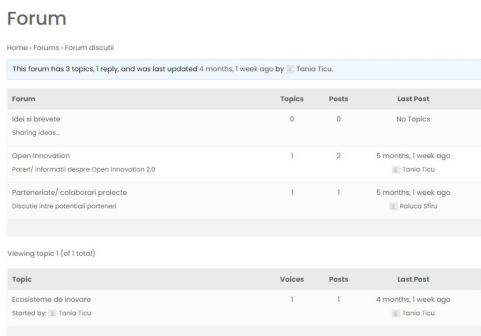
Forum

Home › Forums › Forum discutii

This forum has 3 topics, 1 reply, and was last updated 4 months, 1 week ago by Tania Ticu.

| Forum | Topics | Posts | Last Post |
|---|---|---|---|
| Idei si brevete<br>Sharing ideas... | 0 | 0 | No Topics |
| Open Innovation<br>Pareri/ informatii despre Open Innovation 2.0 | 1 | 2 | 5 months, 1 week ago<br>Tania Ticu |
| Parteneriate/ colaborari proiecte<br>Discutie intre potentiali parteneri | 1 | 1 | 5 months, 1 week ago<br>Raluca Sfiru |

Viewing topic 1 (of 1 total)

| Topic | Voices | Posts | Last Post |
|---|---|---|---|
| Ecosisteme de inovare<br>Started by: Tania Ticu | 1 | 1 | 4 months, 1 week ago<br>Tania Ticu |